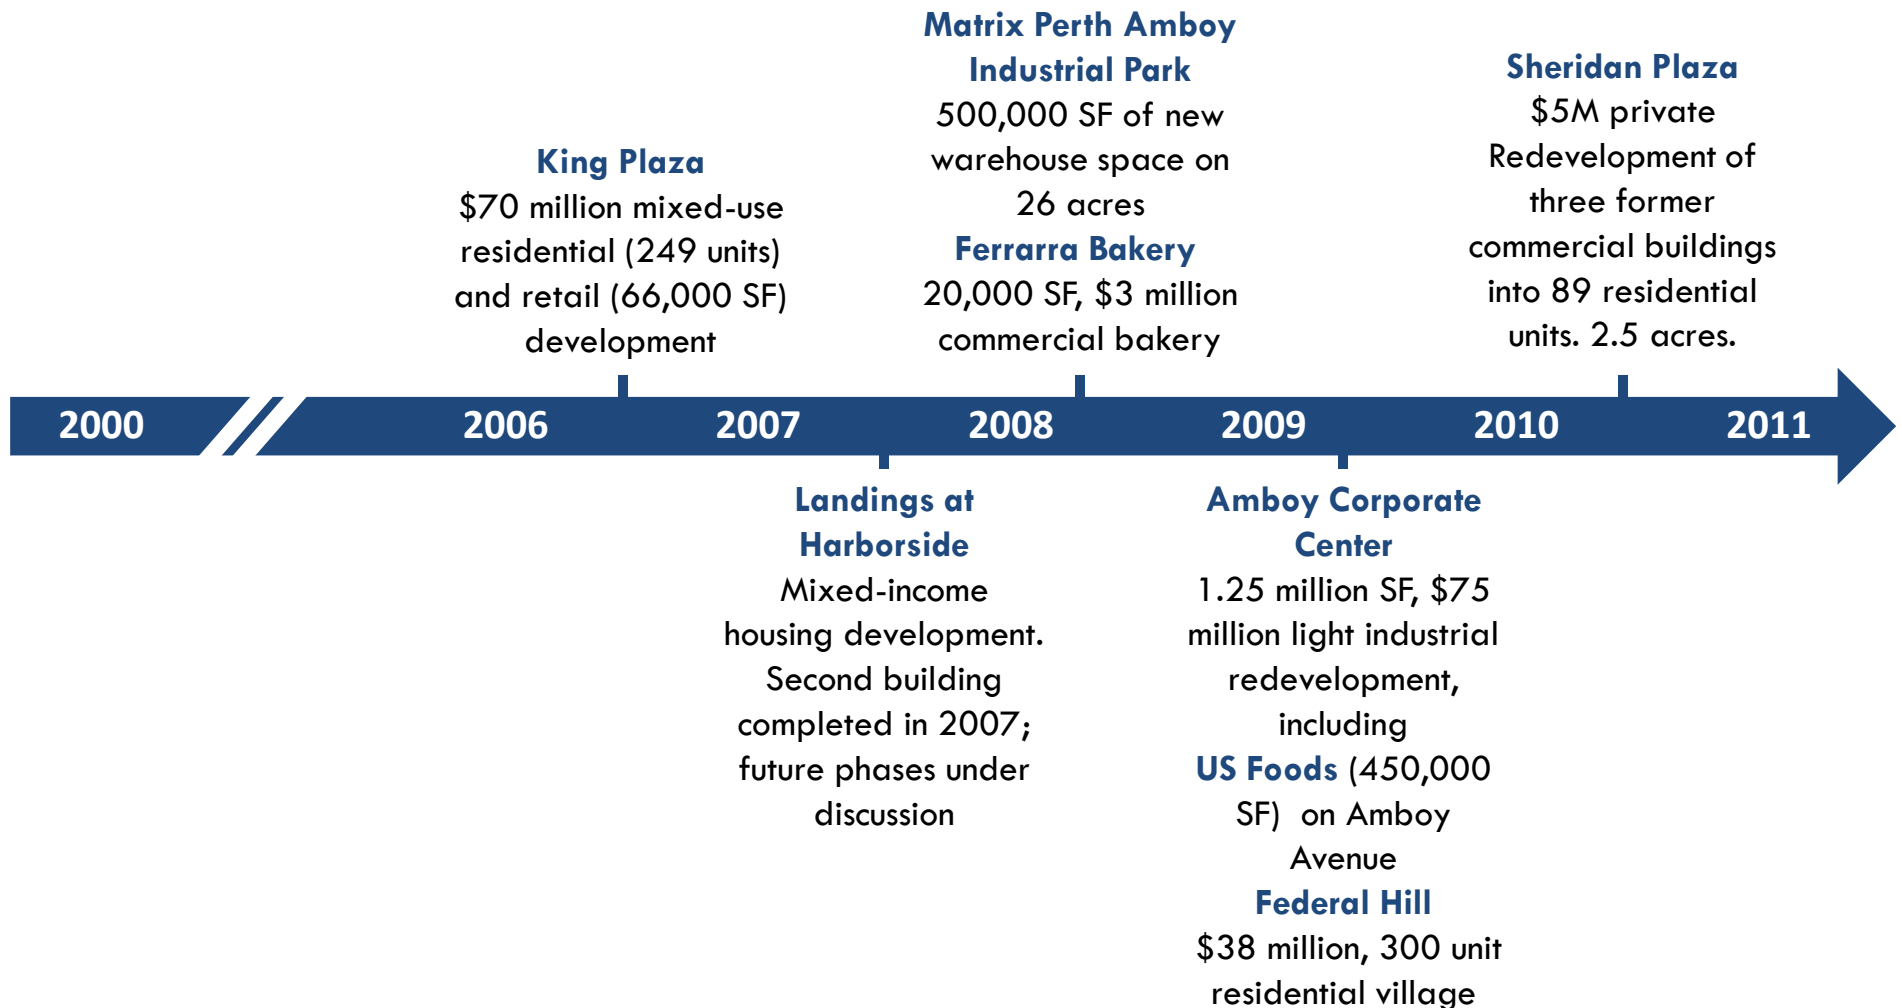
Matrix Perth Amboy Industrial Park
500,000 SF of new warehouse space on 26 acres
Ferrarra Bakery
20,000 SF, \$3 million commercial bakery

King Plaza
\$70 million mixed-use residential (249 units) and retail (66,000 SF) development

Sheridan Plaza
\$5M private Redevelopment of three former commercial buildings into 89 residential units. 2.5 acres.

2000 2006 2007 2008 2009 2010 2011

Landings at Harborside
Mixed-income housing development. Second building completed in 2007; future phases under discussion

Amboy Corporate Center
1.25 million SF, \$75 million light industrial redevelopment, including
US Foods (450,000 SF) on Amboy Avenue
Federal Hill
\$38 million, 300 unit residential village